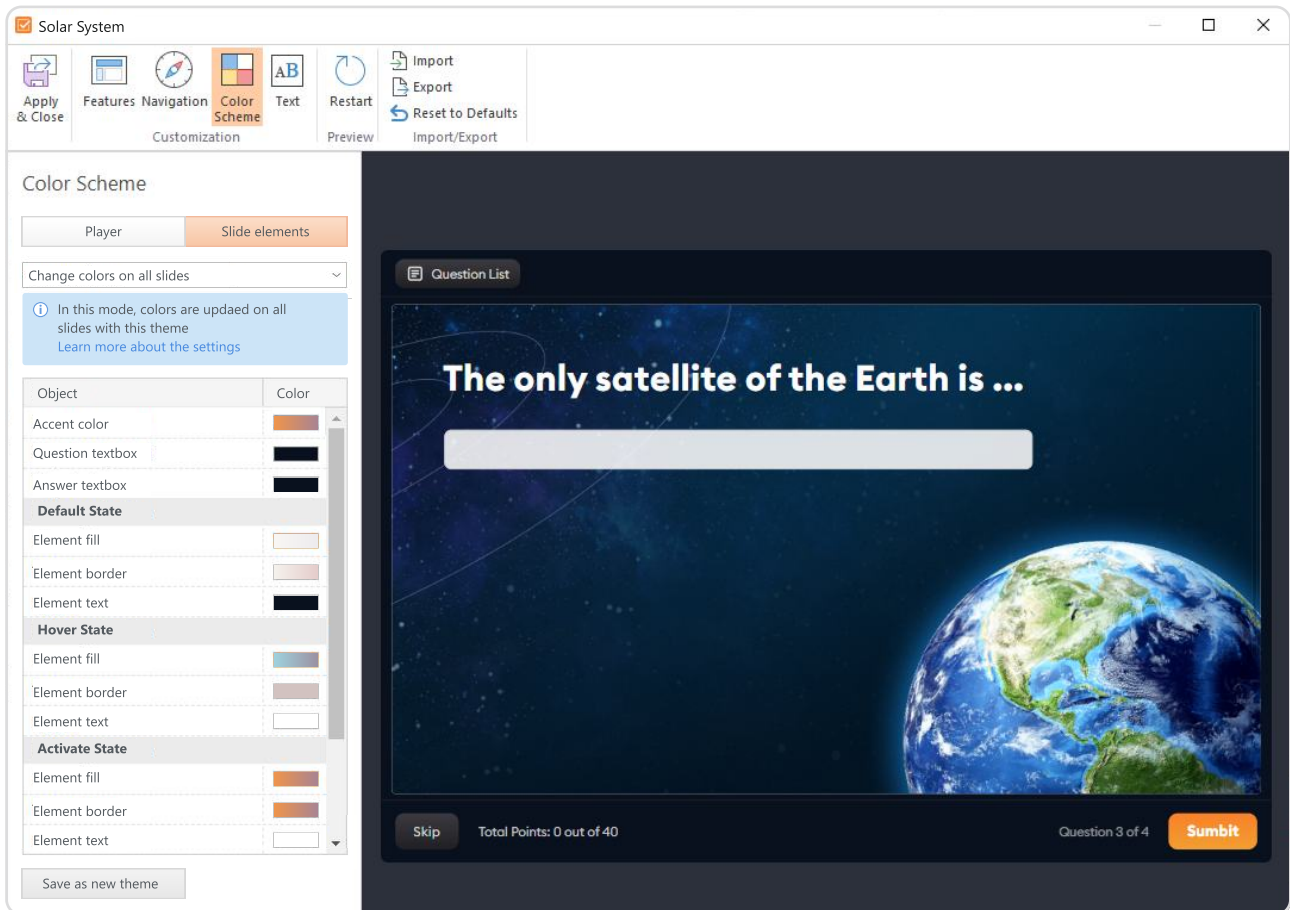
Solar System

Apply & Close
Features
Navigation
Color Scheme
Text
Customization
Restart
Preview
Import
Export
Reset to Defaults
Import/Export

Color Scheme

Player
Slide elements

Change colors on all slides

In this mode, colors are updaed on all slides with this theme
Learn more about the settings

| Object | Color |
|---|---|
| Accent color | |
| Question textbox | |
| Answer textbox | |
| **Default State** | |
| Element fill | |
| Element border | |
| Element text | |
| **Hover State** | |
| Element fill | |
| Element border | |
| Element text | |
| **Activate State** | |
| Element fill | |
| Element border | |
| Element text | |

Save as new theme

Question List

The only satellite of the Earth is ...

Skip
Total Points: 0 out of 40
Question 3 of 4
Sumbit